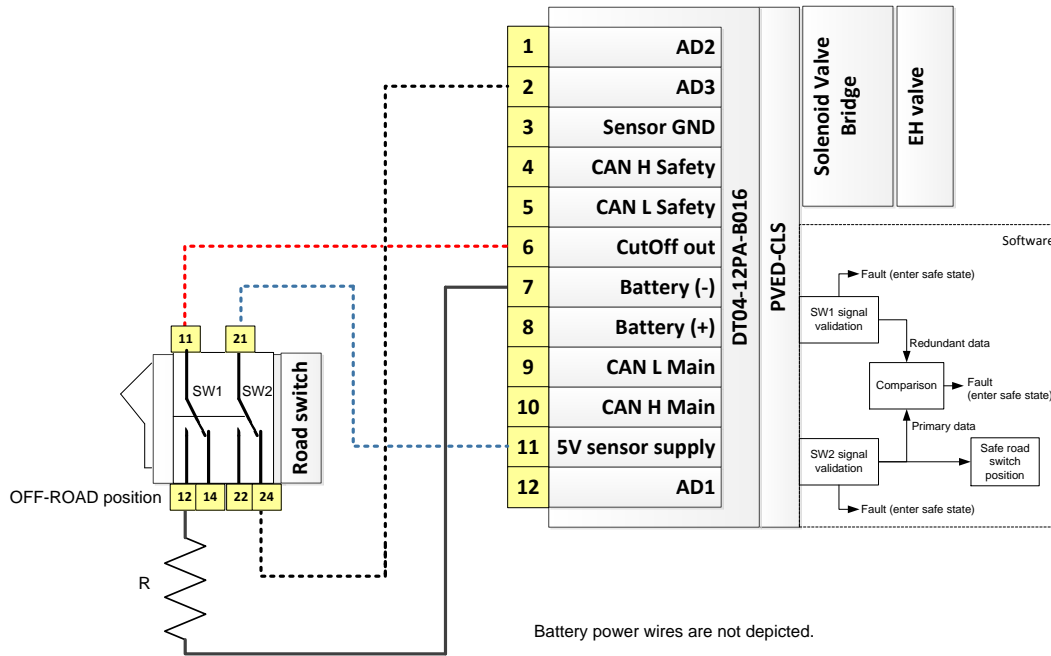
| | |
|---|---|
| 1 | AD2 |
| 2 | AD3 |
| 3 | Sensor GND |
| 4 | CAN H Safety |
| 5 | CAN L Safety |
| 6 | CutOff out |
| 7 | Battery (-) |
| 8 | Battery (+) |
| 9 | CAN L Main |
| 10 | CAN H Main |
| 11 | 5V sensor supply |
| 12 | AD1 |

DT04-12PA-B016

PVED-CLS

Solenoid Valve Bridge

EH valve

Software

Fault (enter safe state)

SW1 signal validation

Redundant data

Comparison

Fault (enter safe state)

Primary data

SW2 signal validation

Safe road switch position

Fault (enter safe state)

11 21

SW1 SW2

Road switch

OFF-ROAD position 12 14 22 24

R

Battery power wires are not depicted.